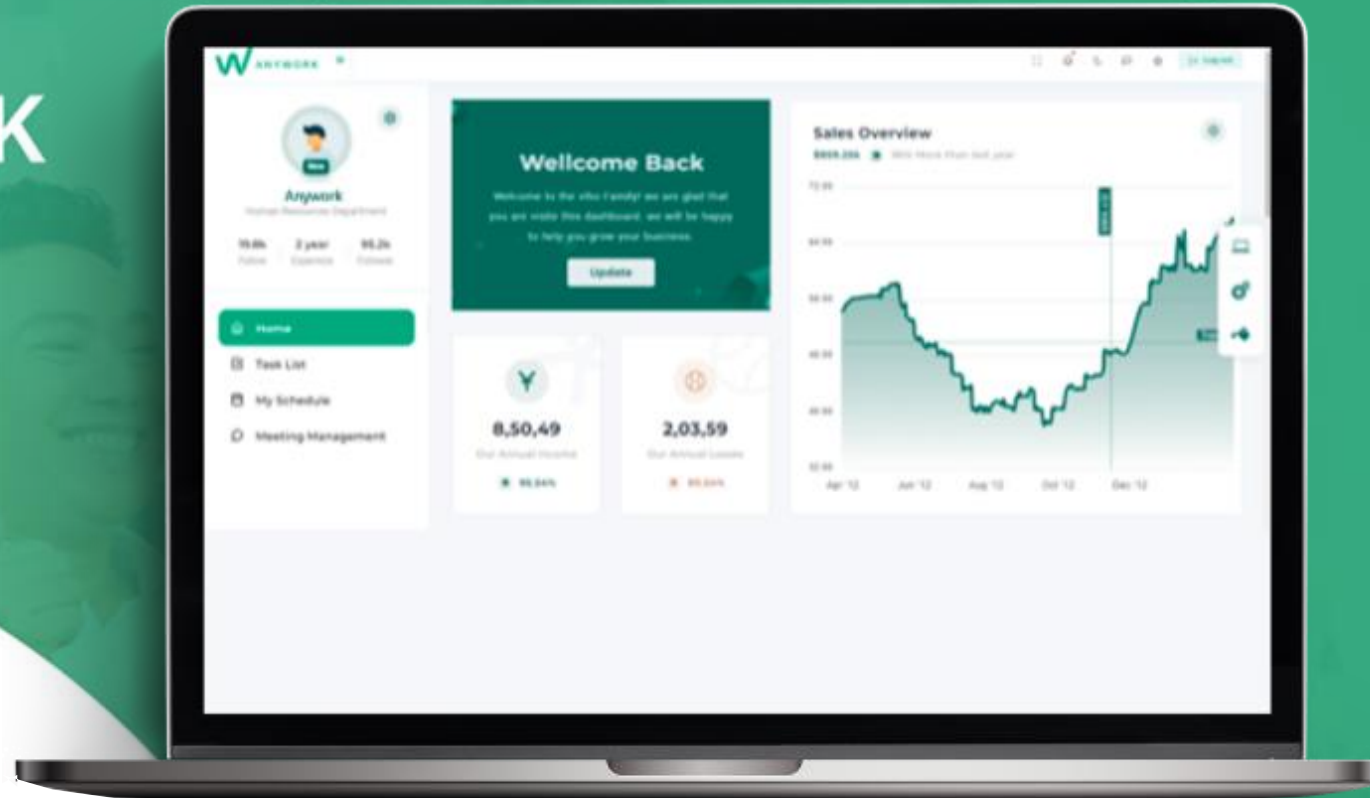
K

W ANYWORK

Anywork
Human Resources Department

19.6k Follow
2 year Experience
95.2k Followers

Home
Task List
My Schedule
Meeting Management

Wellcome Back
Welcome to the vibo family! we are glad that you are visite this dashboard. we will be happy to help you grow your business.
Update

8,50,49
Our Annual Income
95.54%

2,03,59
Our Annual Losses
95.54%

Sales Overview
$859.20k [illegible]

72.00
64.00
56.00
48.00
40.00
32.00
Apr '12
Jun '12
Aug '12
Oct '12
Dec '12